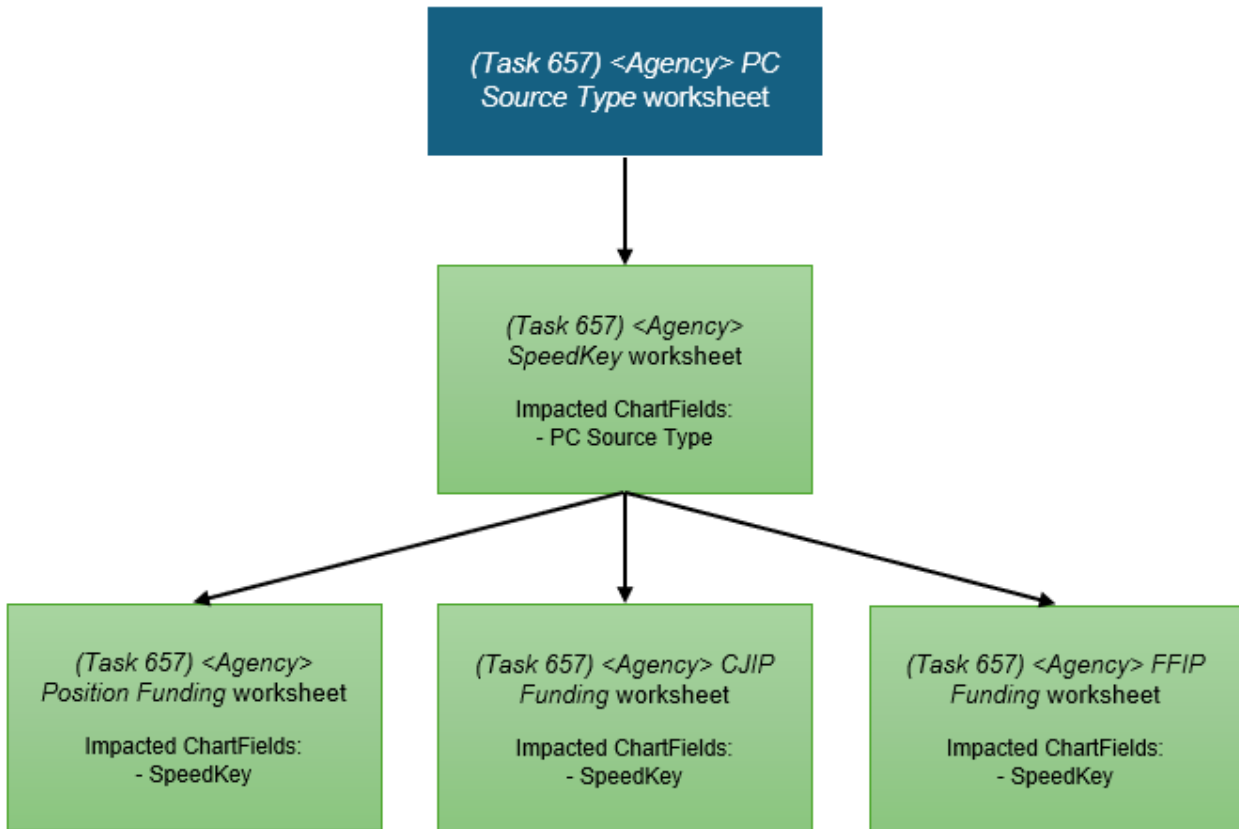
(Task 657) <Agency> PC Source Type worksheet

(Task 657) <Agency> SpeedKey worksheet

Impacted ChartFields:
- PC Source Type

(Task 657) <Agency> Position Funding worksheet

Impacted ChartFields:
- SpeedKey

(Task 657) <Agency> CJIP Funding worksheet

Impacted ChartFields:
- SpeedKey

(Task 657) <Agency> FFIP Funding worksheet

Impacted ChartFields:
- SpeedKey